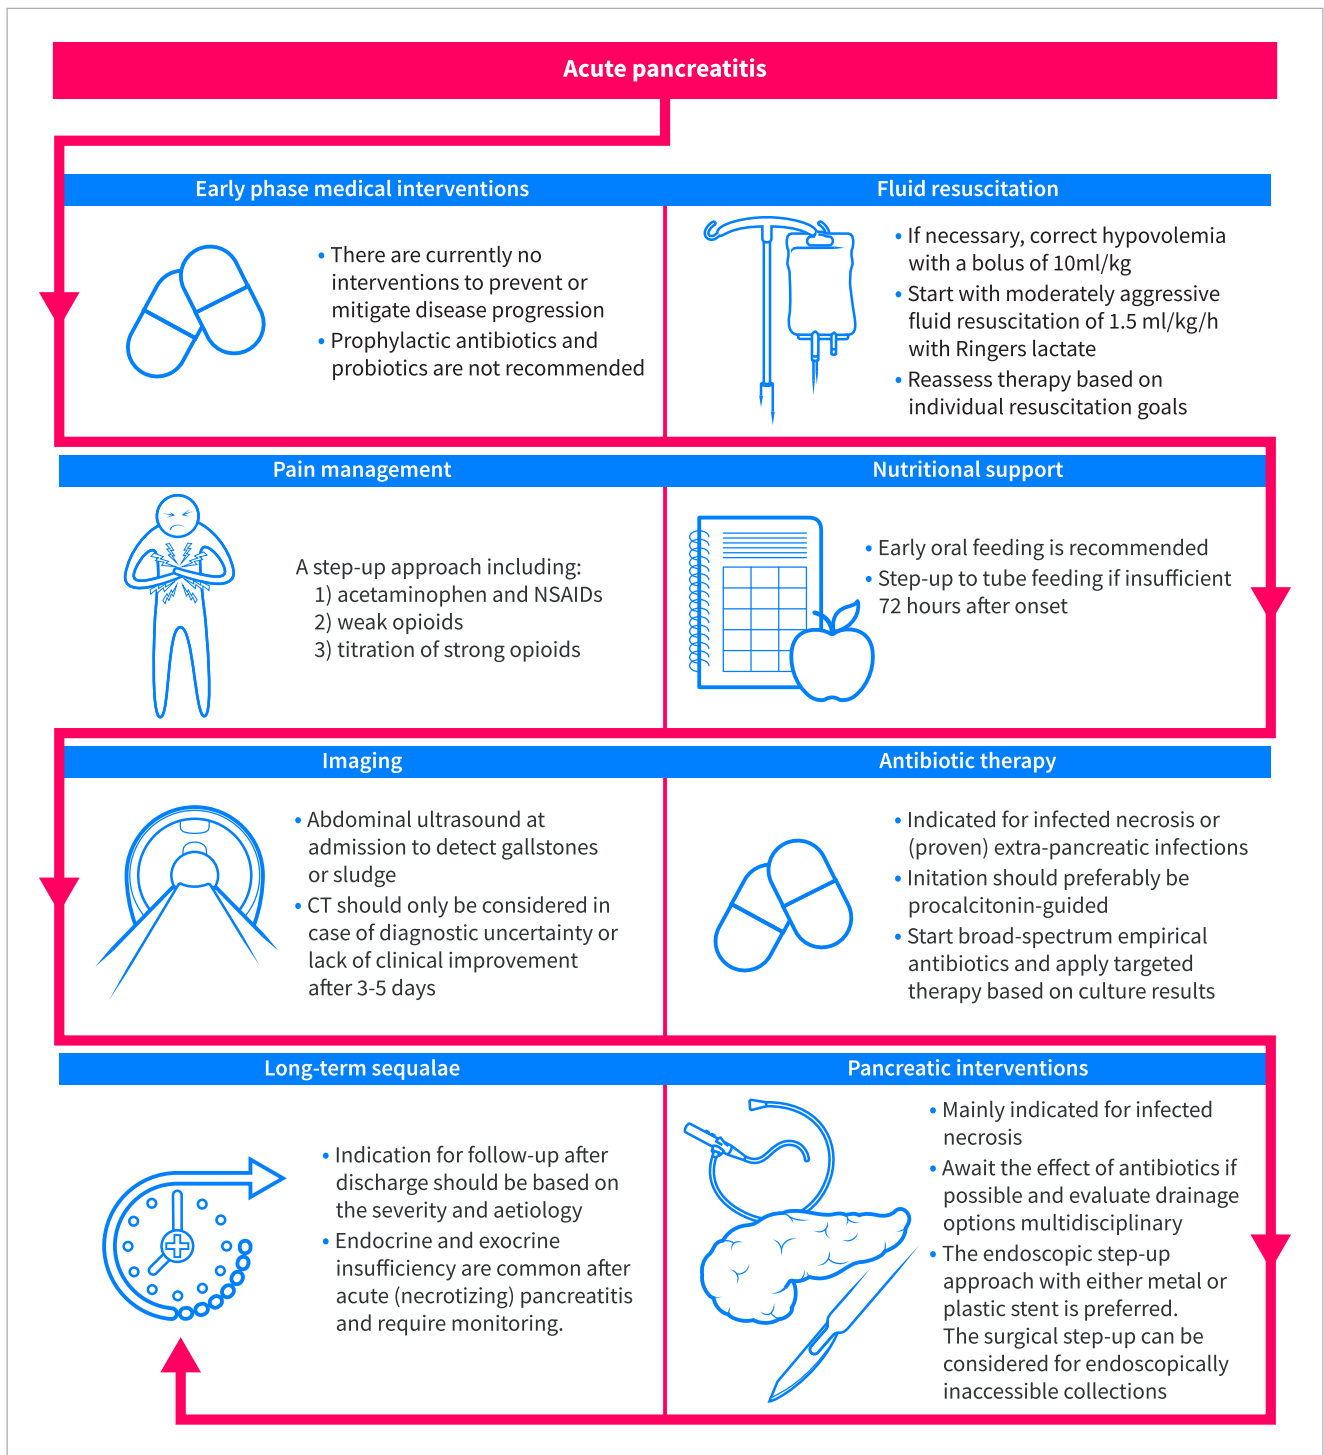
Acute pancreatitis

Early phase medical interventions

• There are currently no interventions to prevent or mitigate disease progression
• Prophylactic antibiotics and probiotics are not recommended

Fluid resuscitation

• If necessary, correct hypovolemia with a bolus of 10ml/kg
• Start with moderately aggressive fluid resuscitation of 1.5 ml/kg/h with Ringers lactate
• Reassess therapy based on individual resuscitation goals

Pain management

A step-up approach including:
1) acetaminophen and NSAIDs
2) weak opioids
3) titration of strong opioids

Nutritional support

• Early oral feeding is recommended
• Step-up to tube feeding if insufficient 72 hours after onset

Imaging

• Abdominal ultrasound at admission to detect gallstones or sludge
• CT should only be considered in case of diagnostic uncertainty or lack of clinical improvement after 3-5 days

Antibiotic therapy

• Indicated for infected necrosis or (proven) extra-pancreatic infections
• Initation should preferably be procalcitonin-guided
• Start broad-spectrum empirical antibiotics and apply targeted therapy based on culture results

Long-term sequalae

• Indication for follow-up after discharge should be based on the severity and aetiology
• Endocrine and exocrine insufficiency are common after acute (necrotizing) pancreatitis and require monitoring.

Pancreatic interventions

• Mainly indicated for infected necrosis
• Await the effect of antibiotics if possible and evaluate drainage options multidisciplinary
• The endoscopic step-up approach with either metal or plastic stent is preferred. The surgical step-up can be considered for endoscopically inaccessible collections